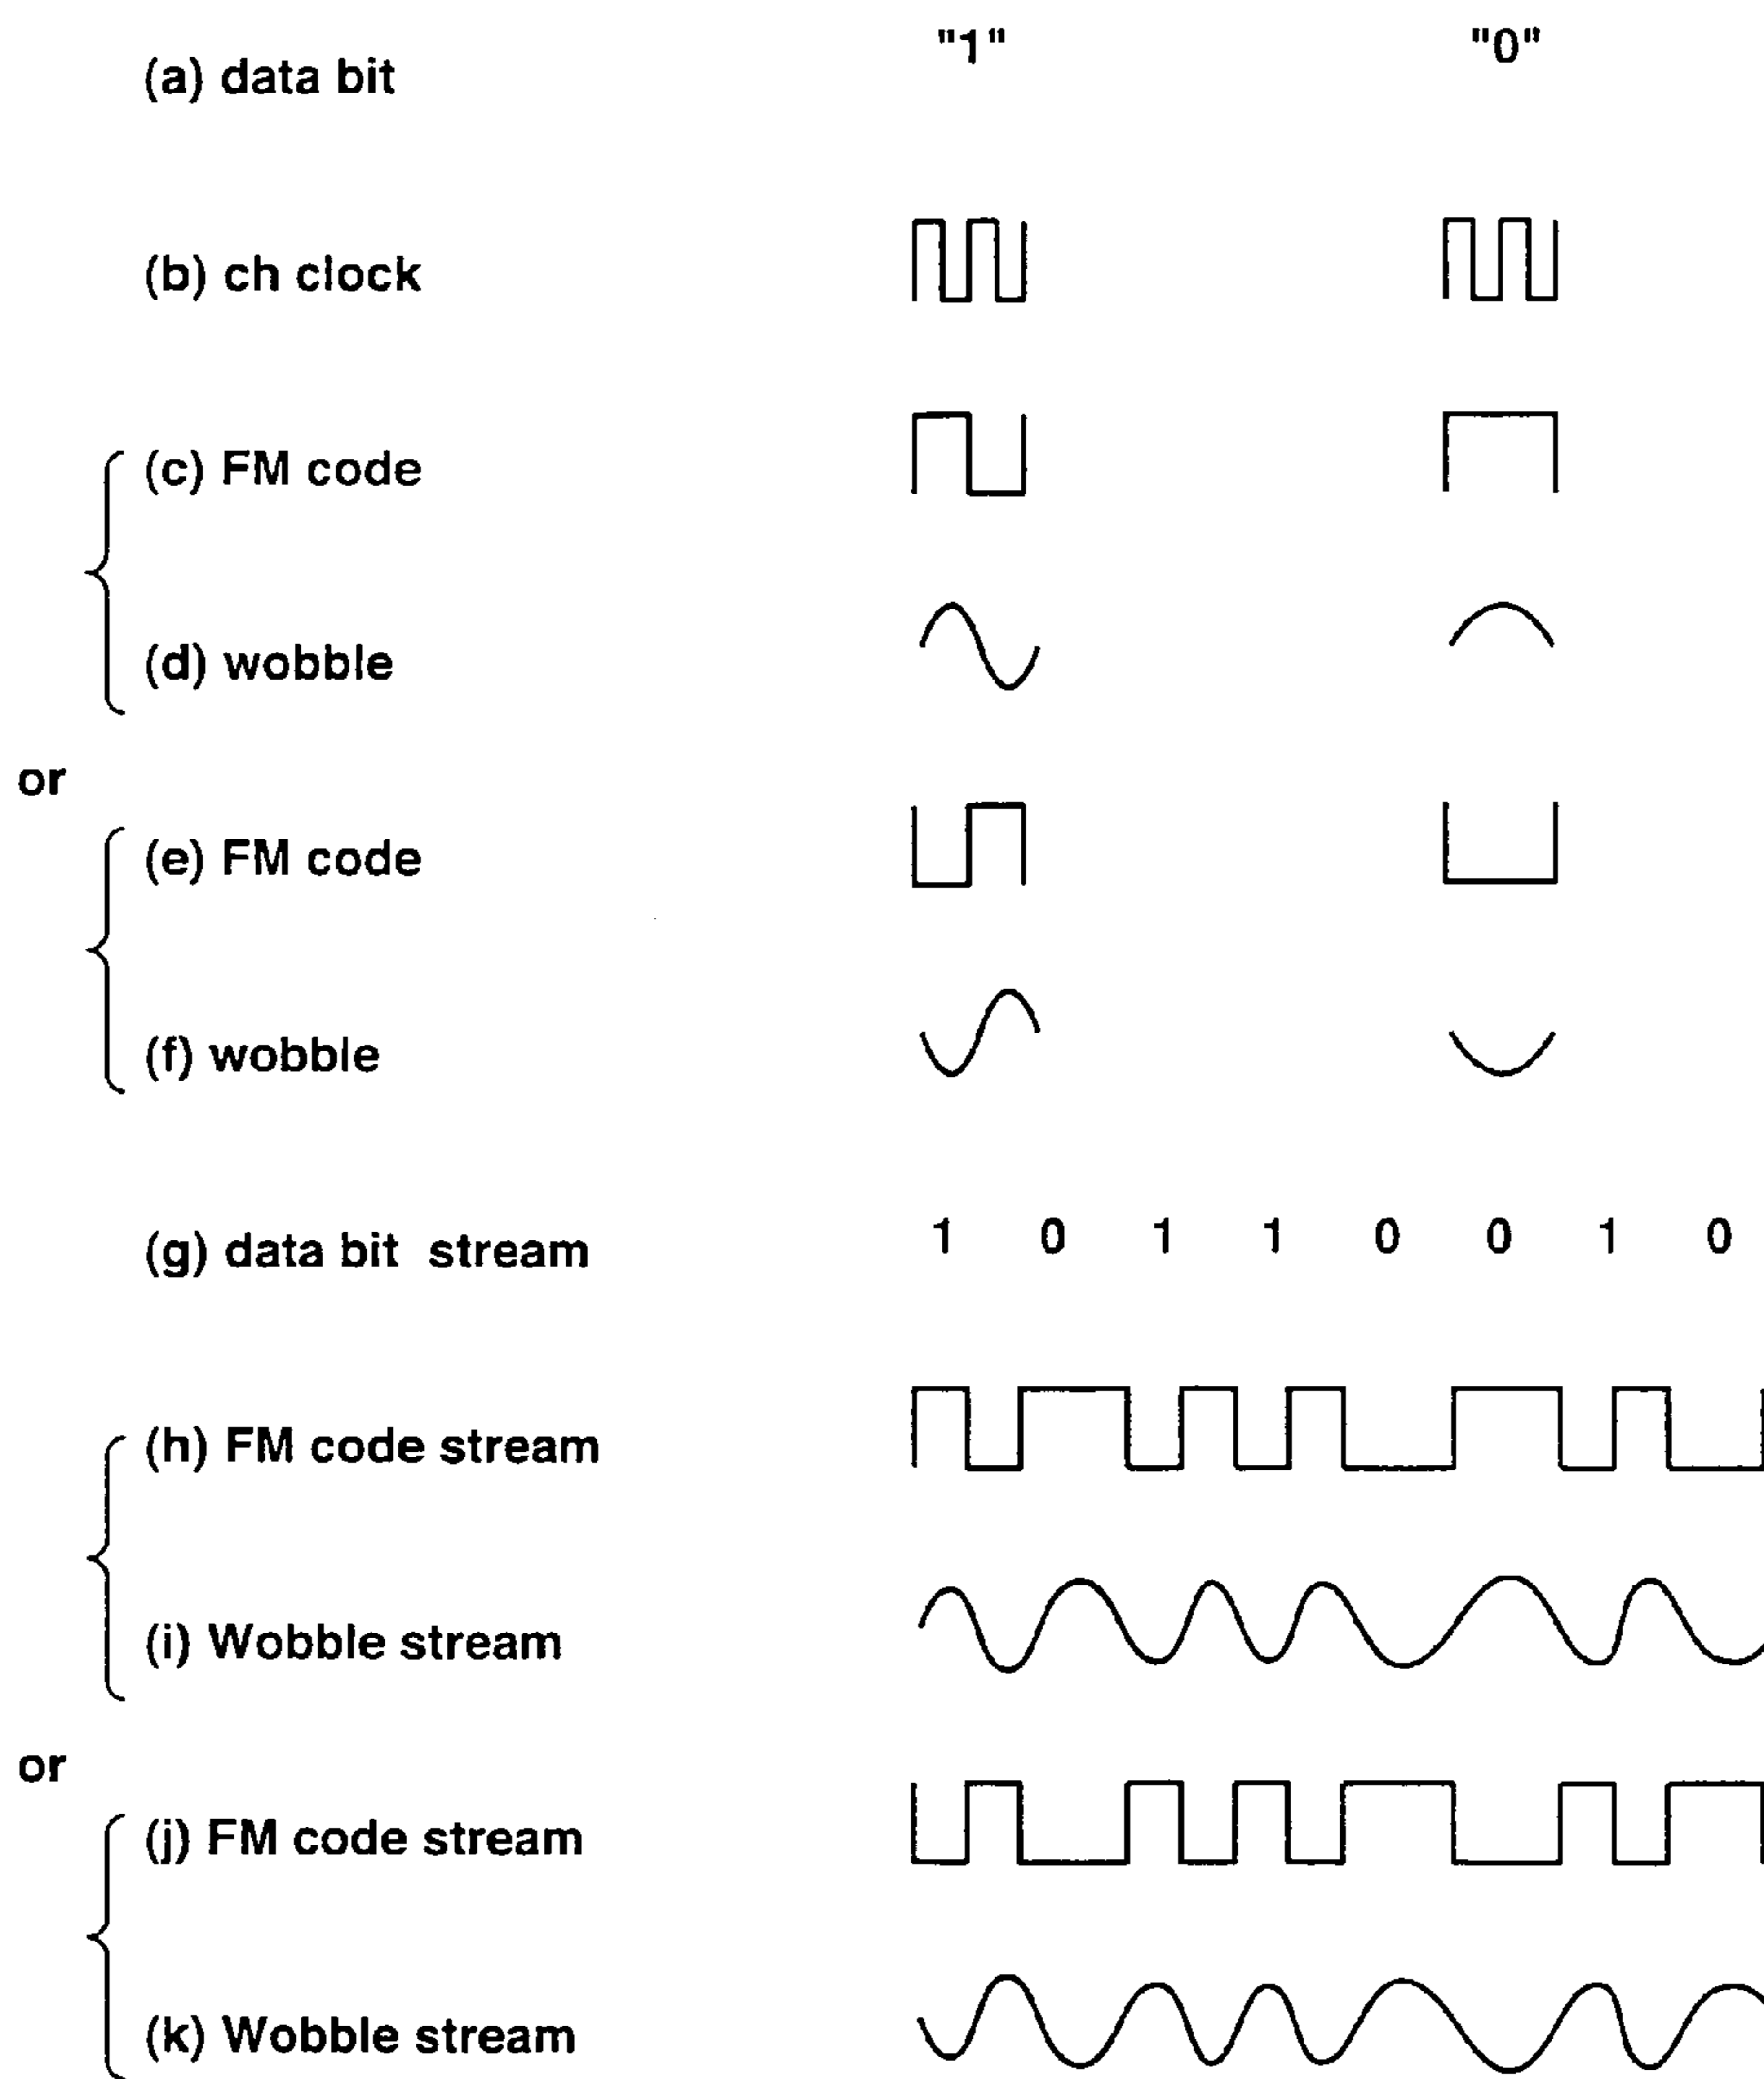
(a) data bit "1" "0"

(b) ch clock

(c) FM code

(d) wobble

or

(e) FM code

(f) wobble

(g) data bit stream 1 0 1 1 0 0 1 0

(h) FM code stream

(i) Wobble stream

or

(j) FM code stream

(k) Wobble stream